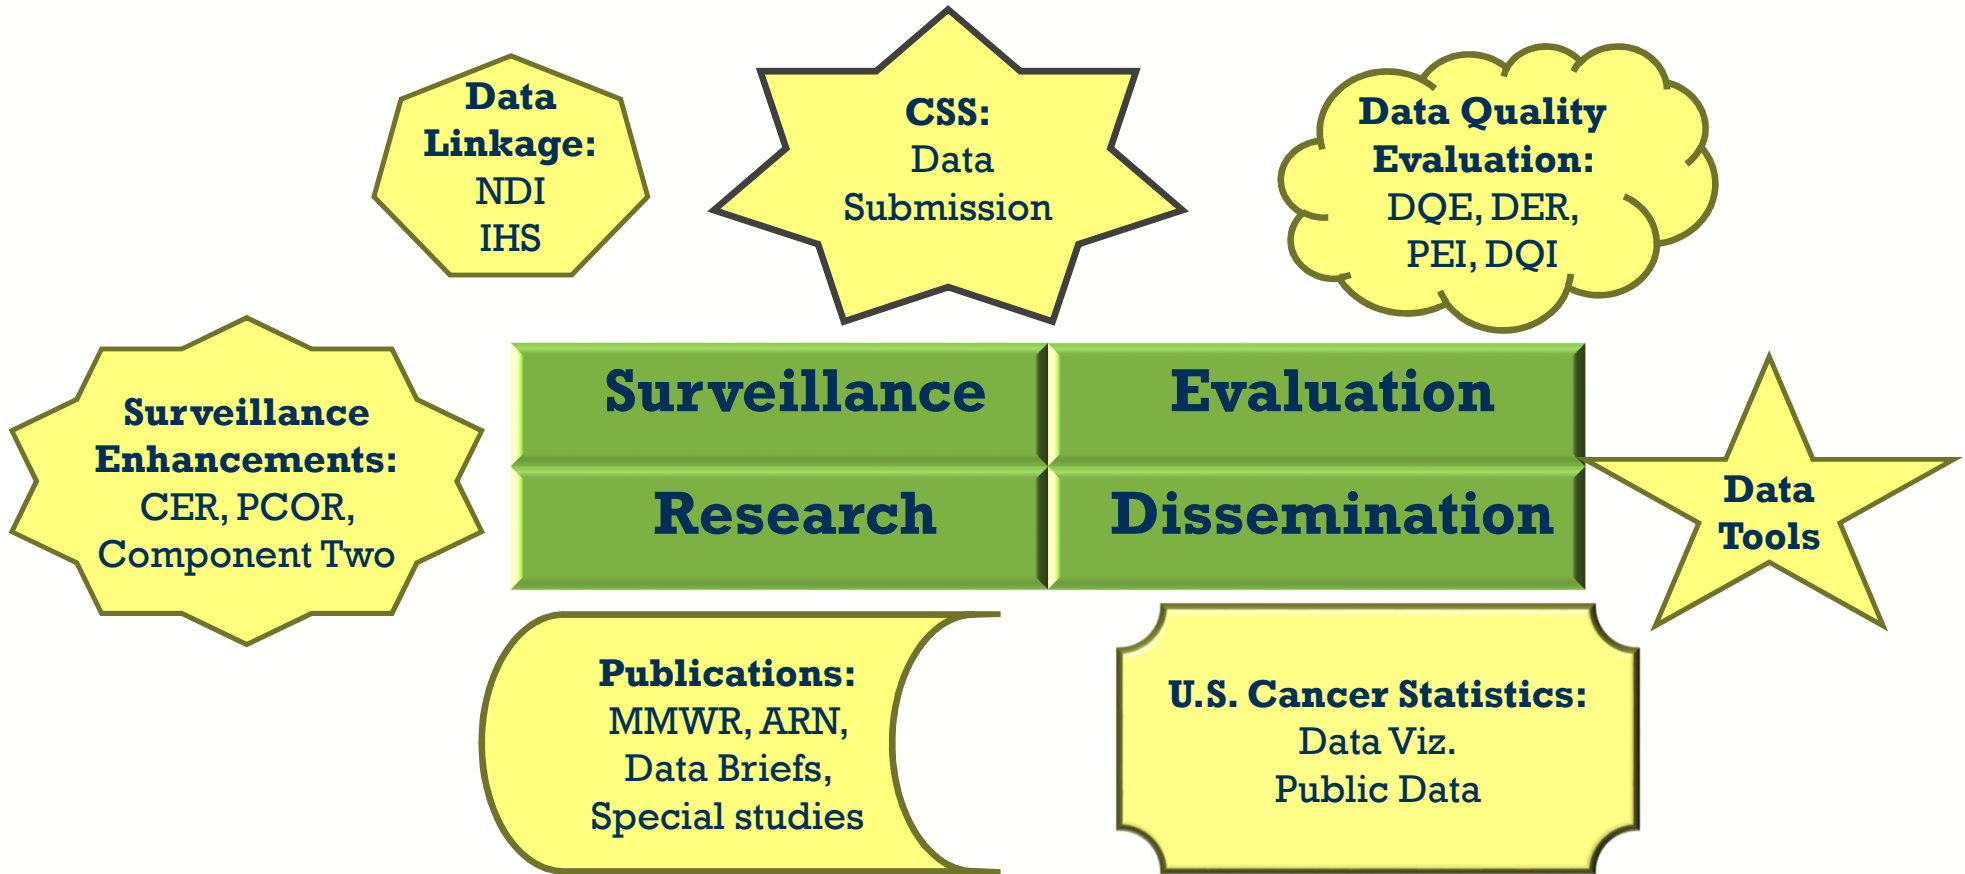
Data Linkage:
NDI
IHS

CSS:
Data
Submission

Data Quality Evaluation:
DQE, DER,
PEI, DQI

Surveillance Enhancements:
CER, PCOR,
Component Two

| Surveillance | Evaluation |
|---|---|
| Research | Dissemination |

Data Tools

Publications:
MMWR, ARN,
Data Briefs,
Special studies

U.S. Cancer Statistics:
Data Viz.
Public Data